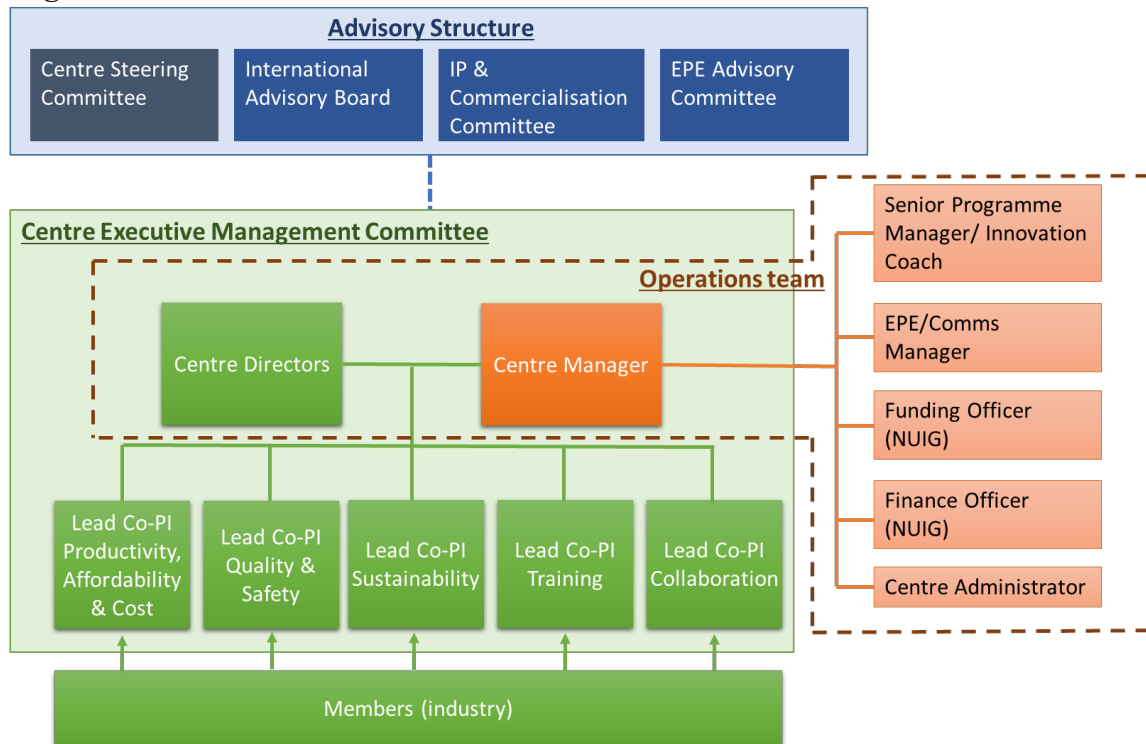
Advisory Structure

Centre Steering Committee

International Advisory Board

IP & Commercialisation Committee

EPE Advisory Committee

Centre Executive Management Committee

Operations team

Centre Directors

Centre Manager

Senior Programme Manager/ Innovation Coach

EPE/Comms Manager

Funding Officer (NUIG)

Finance Officer (NUIG)

Centre Administrator

Lead Co-PI Productivity, Affordability & Cost

Lead Co-PI Quality & Safety

Lead Co-PI Sustainability

Lead Co-PI Training

Lead Co-PI Collaboration

Members (industry)